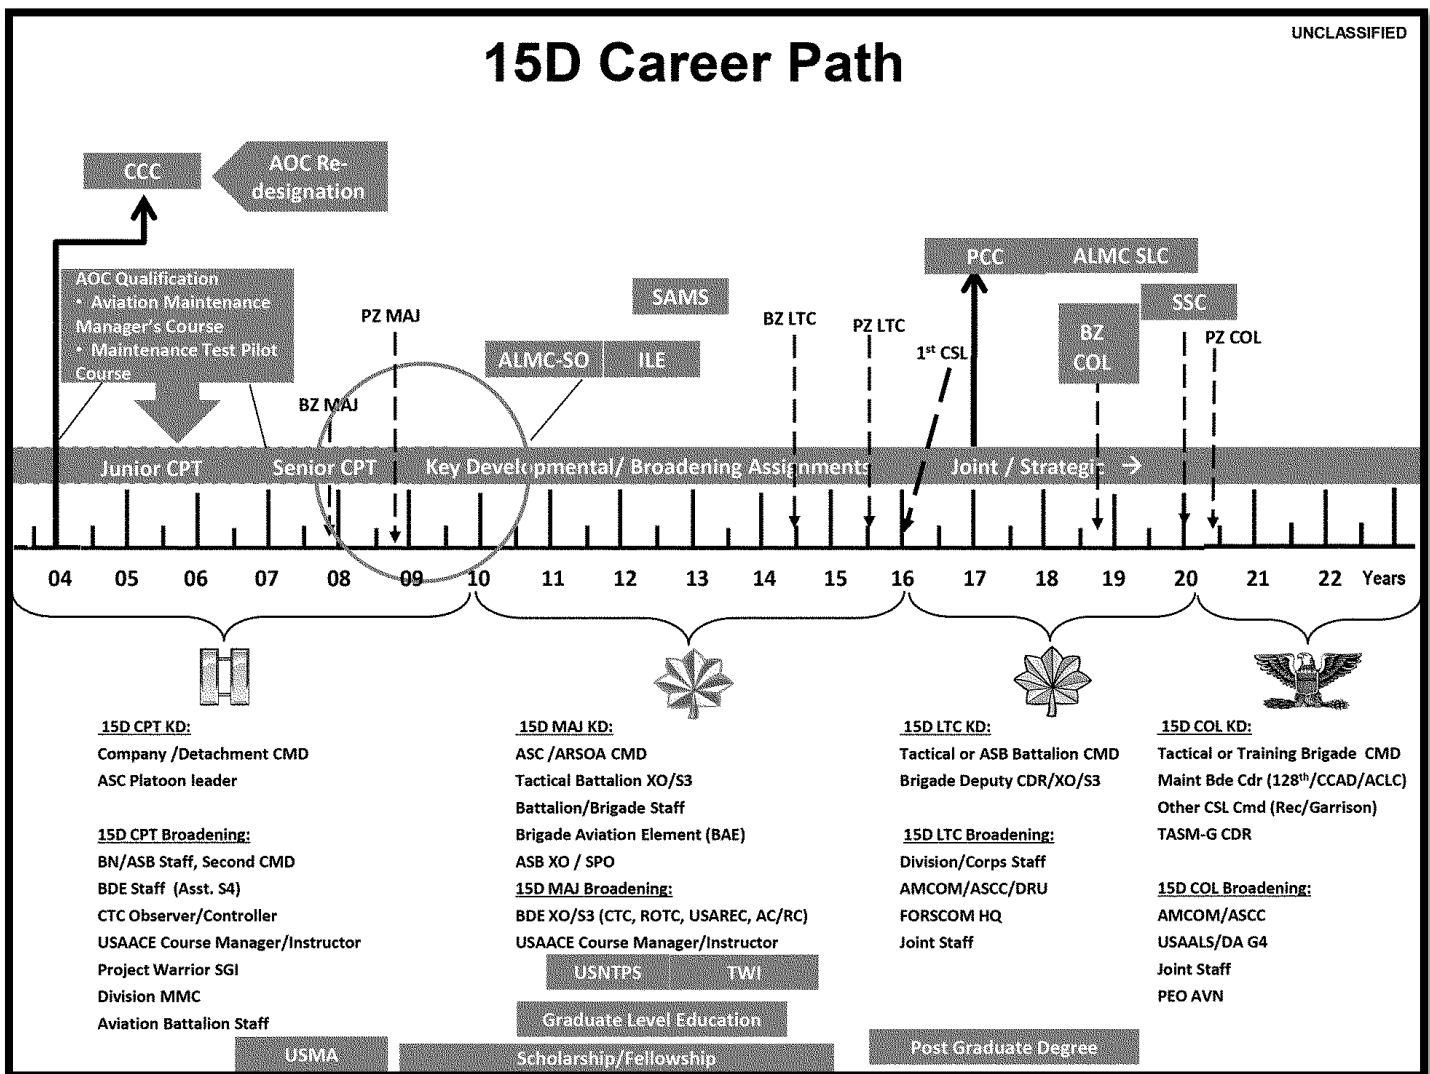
UNCLASSIFIED

15D Career Path

CCC

AOC Re-designation

AOC Qualification
• Aviation Maintenance Manager's Course
• Maintenance Test Pilot Course

PZ MAJ

BZ MAJ

SAMS

ALMC-SO

ILE

BZ LTC

PZ LTC

$1^{st}$ CSL

PCC

ALMC SLC

SSC

BZ COL

PZ COL

Junior CPT

Senior CPT

Key Developmental/ Broadening Assignments

Joint / Strategic →

04 05 06 07 08 09 10 11 12 13 14 15 16 17 18 19 20 21 22 Years

15D CPT KD:
Company /Detachment CMD
ASC Platoon leader

15D CPT Broadening:
BN/ASB Staff, Second CMD
BDE Staff (Asst. S4)
CTC Observer/Controller
USAACE Course Manager/Instructor
Project Warrior SGI
Division MMC
Aviation Battalion Staff

15D MAJ KD:
ASC /ARSOA CMD
Tactical Battalion XO/S3
Battalion/Brigade Staff
Brigade Aviation Element (BAE)
ASB XO / SPO
15D MAJ Broadening:
BDE XO/S3 (CTC, ROTC, USAREC, AC/RC)
USAACE Course Manager/Instructor

15D LTC KD:
Tactical or ASB Battalion CMD
Brigade Deputy CDR/XO/S3

15D LTC Broadening:
Division/Corps Staff
AMCOM/ASCC/DRU
FORSCOM HQ
Joint Staff

15D COL KD:
Tactical or Training Brigade CMD
Maint Bde Cdr ($128^{th}$/CCAD/ACLC)
Other CSL Cmd (Rec/Garrison)
TASM-G CDR

15D COL Broadening:
AMCOM/ASCC
USAALS/DA G4
Joint Staff
PEO AVN

USNTPS

TWI

Graduate Level Education

USMA

Scholarship/Fellowship

Post Graduate Degree